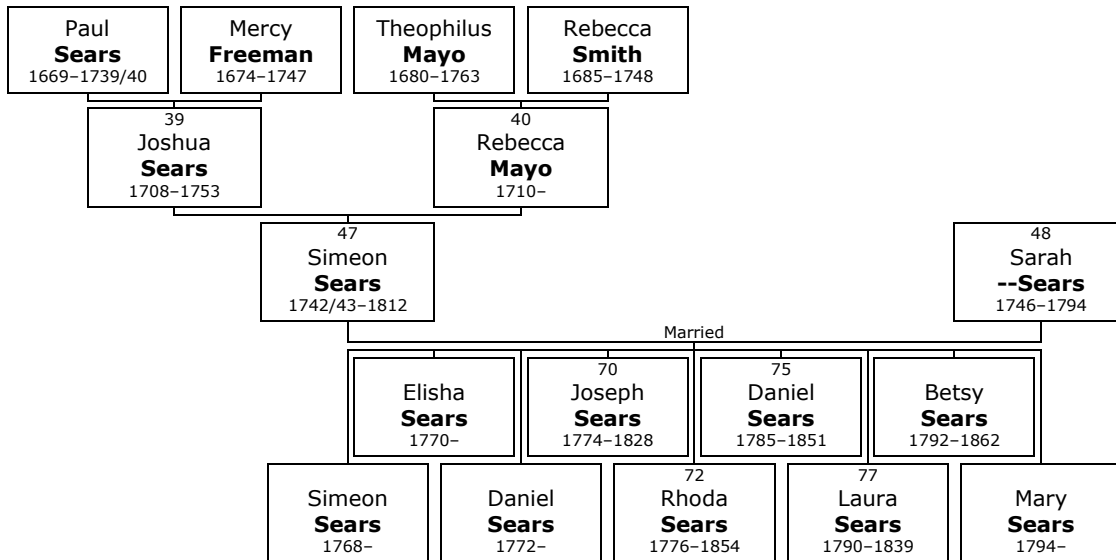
Paul
**Sears**
1669–1739/40

Mercy
**Freeman**
1674–1747

Theophilus
**Mayo**
1680–1763

Rebecca
**Smith**
1685–1748

39
Joshua
**Sears**
1708–1753

40
Rebecca
**Mayo**
1710–

47
Simeon
**Sears**
1742/43–1812

48
Sarah
**--Sears**
1746–1794

Married

Elisha
**Sears**
1770–

70
Joseph
**Sears**
1774–1828

75
Daniel
**Sears**
1785–1851

Betsy
**Sears**
1792–1862

Simeon
**Sears**
1768–

Daniel
**Sears**
1772–

72
Rhoda
**Sears**
1776–1854

77
Laura
**Sears**
1790–1839

Mary
**Sears**
1794–